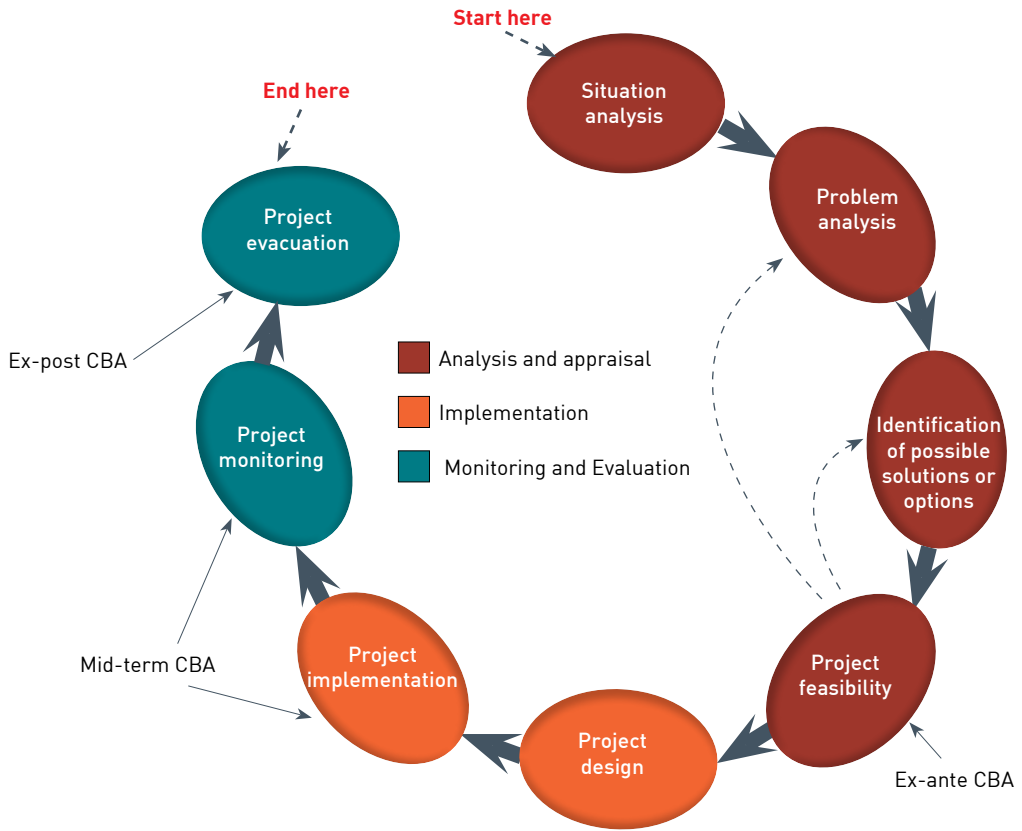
Start here

Situation analysis

Problem analysis

Identification of possible solutions or options

Project feasibility

Ex-ante CBA

Project design

Project implementation

Mid-term CBA

Project monitoring

Ex-post CBA

Project evacuation

End here

Analysis and appraisal

Implementation

Monitoring and Evaluation